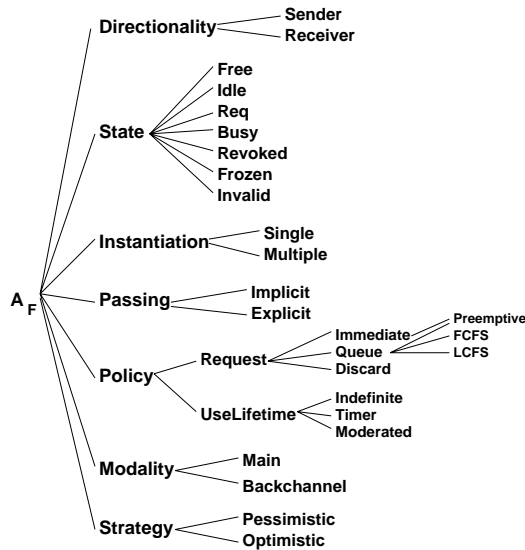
$A_F$

Directionality
Sender
Receiver

State
Free
Idle
Req
Busy
Revoked
Frozen
Invalid

Instantiation
Single
Multiple

Passing
Implicit
Explicit

Policy
Request
Immediate
Queue
Preemptive
FCFS
LCFS
Discard
UseLifetime
Indefinite
Timer
Moderated

Modality
Main
Backchannel

Strategy
Pessimistic
Optimistic